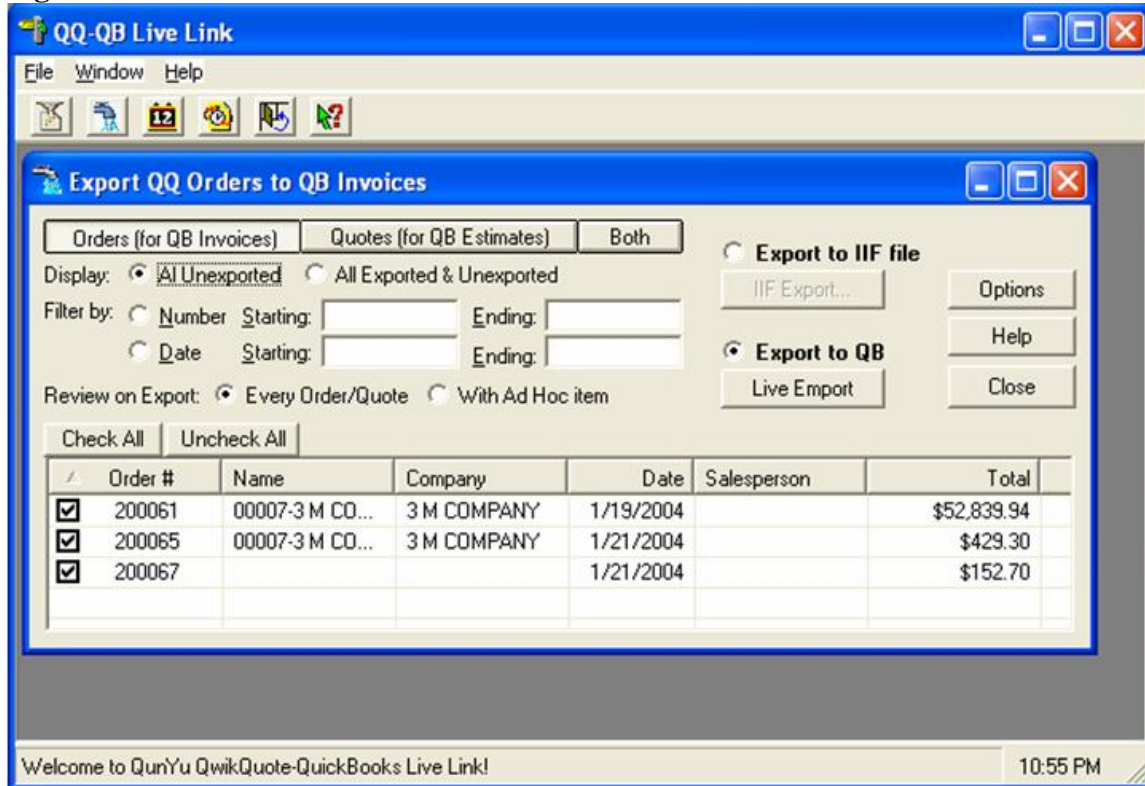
QQ-QB Live Link

File Window Help

Export QQ Orders to QB Invoices

Orders (for QB Invoices) Quotes (for QB Estimates) Both

Display: Al Unexported All Exported & Unexported

Filter by: Number Starting: Ending:

Date Starting: Ending:

Review on Export: Every Order/Quote With Ad Hoc item

Export to IIF file

IIF Export...

Export to QB

Live Emport

Options

Help

Close

Check All Uncheck All

| | Order # | Name | Company | Date | Salesperson | Total |
|---|---|---|---|---|---|---|
| ☑ | 200061 | 00007-3 M CO... | 3 M COMPANY | 1/19/2004 | | $52,839.94 |
| ☑ | 200065 | 00007-3 M CO... | 3 M COMPANY | 1/21/2004 | | $429.30 |
| ☑ | 200067 | | | 1/21/2004 | | $152.70 |

Welcome to QunYu QwikQuote-QuickBooks Live Link!

10:55 PM